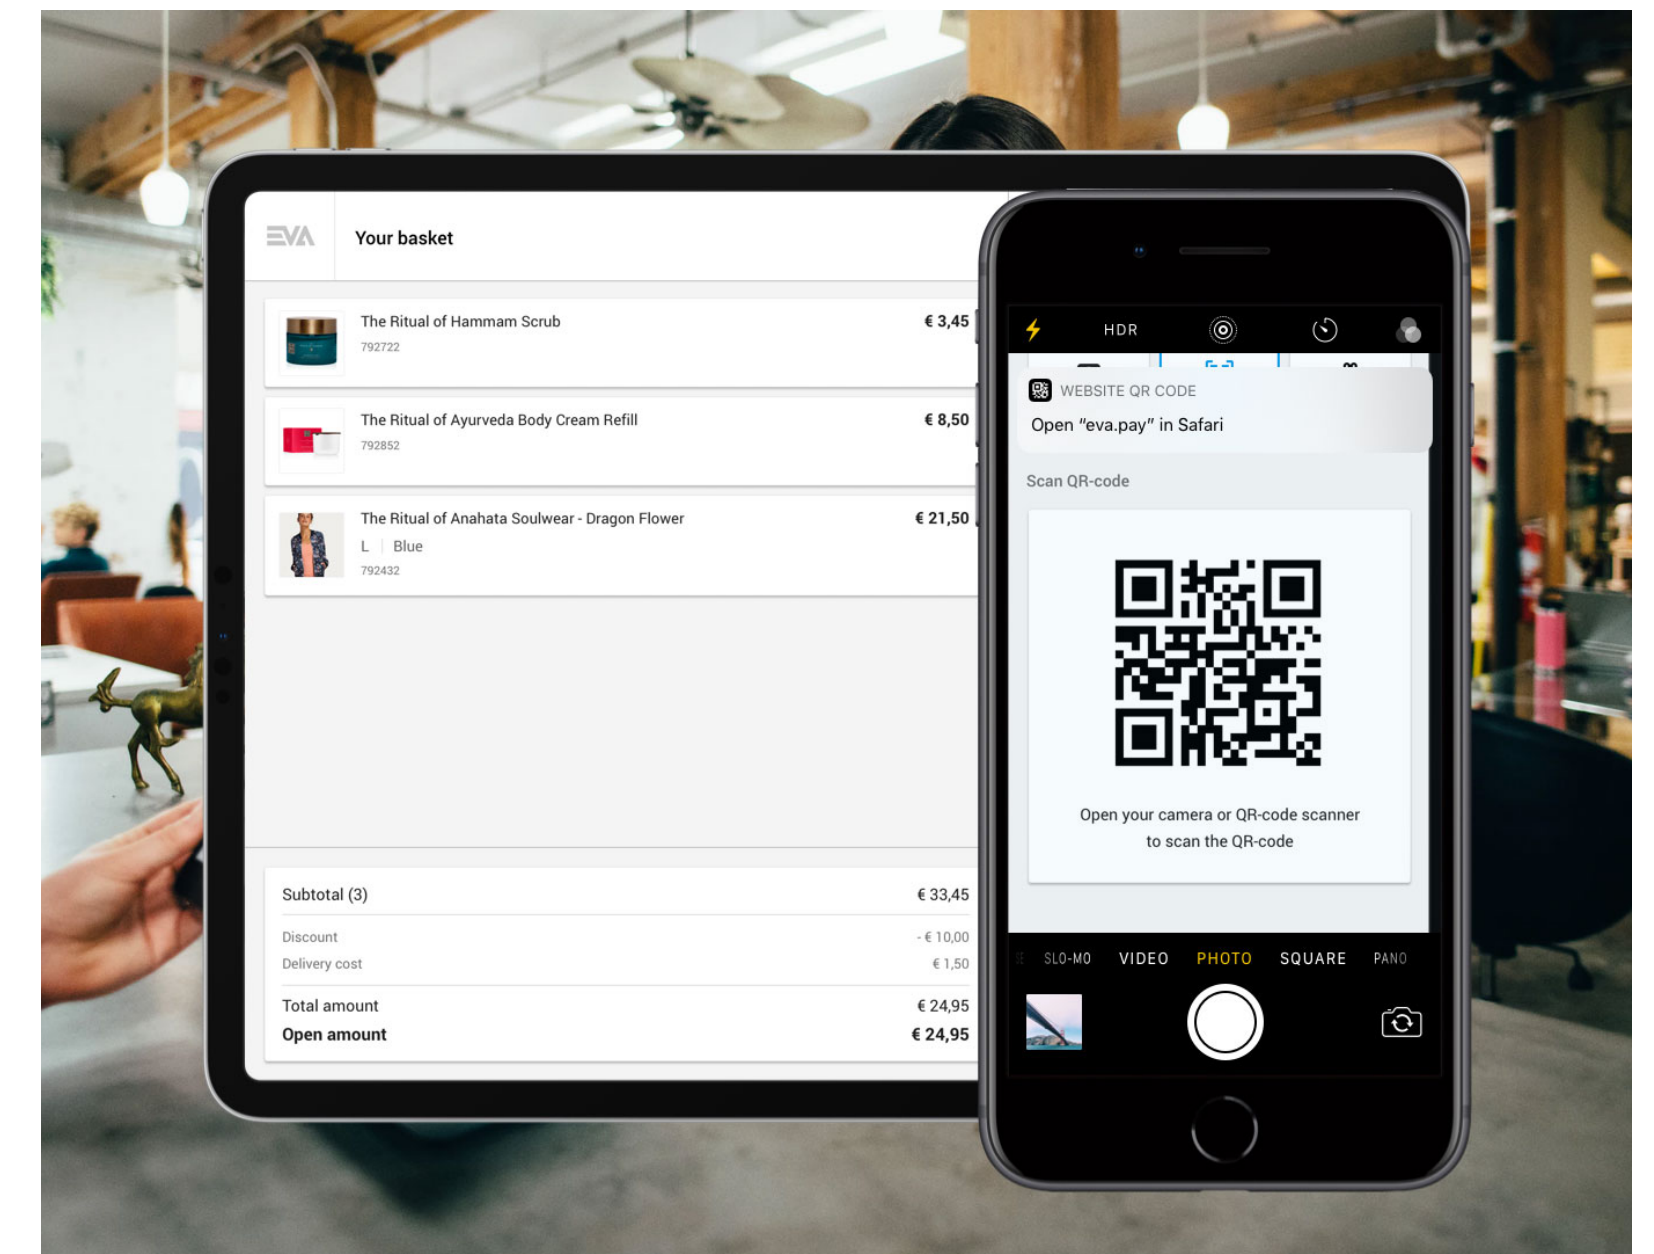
EVA

Your basket

The Ritual of Hammam Scrub
792722
€ 3,45

The Ritual of Ayurveda Body Cream Refill
792852
€ 8,50

The Ritual of Anahata Soulwear - Dragon Flower
L | Blue
792432
€ 21,50

| | |
|---|---|
| Subtotal (3) | € 33,45 |
| Discount | - € 10,00 |
| Delivery cost | € 1,50 |
| Total amount | € 24,95 |
| **Open amount** | **€ 24,95** |

HDR

WEBSITE QR CODE
Open "eva.pay" in Safari

Scan QR-code

Open your camera or QR-code scanner to scan the QR-code

SLO-MO VIDEO PHOTO SQUARE PANO